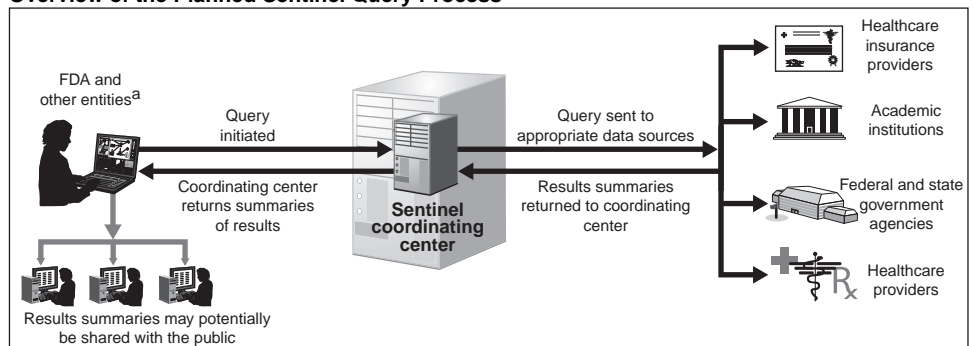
Overview of the Planned Sentinel Query Process

FDA and other entities$^{a}$

Query initiated

Coordinating center returns summaries of results

Sentinel coordinating center

Query sent to appropriate data sources

Results summaries returned to coordinating center

Healthcare insurance providers

Academic institutions

Federal and state government agencies

Healthcare providers

Results summaries may potentially be shared with the public